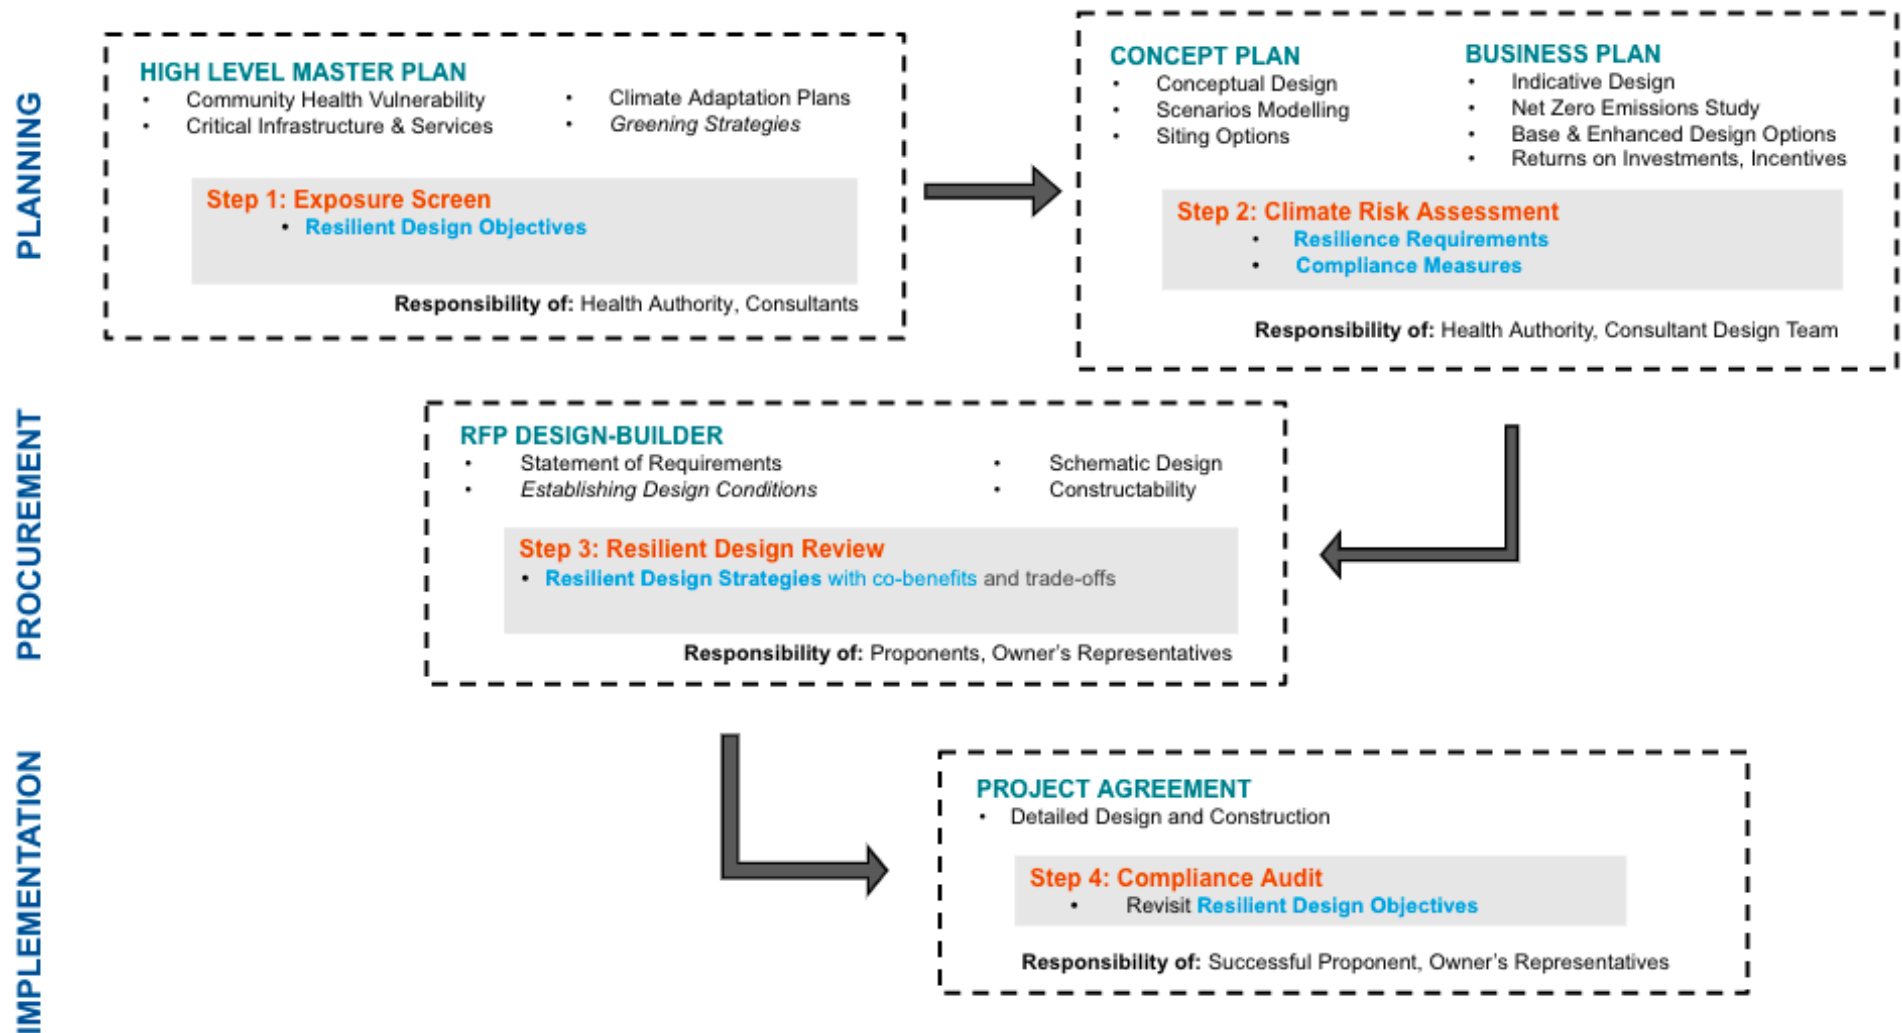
PLANNING

HIGH LEVEL MASTER PLAN
• Community Health Vulnerability
• Critical Infrastructure & Services
• Climate Adaptation Plans
• *Greening Strategies*

Step 1: Exposure Screen
• Resilient Design Objectives

**Responsibility of:** Health Authority, Consultants

CONCEPT PLAN
• Conceptual Design
• Scenarios Modelling
• Siting Options

BUSINESS PLAN
• Indicative Design
• Net Zero Emissions Study
• Base & Enhanced Design Options
• Returns on Investments, Incentives

Step 2: Climate Risk Assessment
• Resilience Requirements
• Compliance Measures

**Responsibility of:** Health Authority, Consultant Design Team

PROCUREMENT

RFP DESIGN-BUILDER
• Statement of Requirements
• *Establishing Design Conditions*
• Schematic Design
• Constructability

Step 3: Resilient Design Review
• Resilient Design Strategies with co-benefits and trade-offs

**Responsibility of:** Proponents, Owner's Representatives

IMPLEMENTATION

PROJECT AGREEMENT
• Detailed Design and Construction

Step 4: Compliance Audit
• Revisit Resilient Design Objectives

**Responsibility of:** Successful Proponent, Owner's Representatives